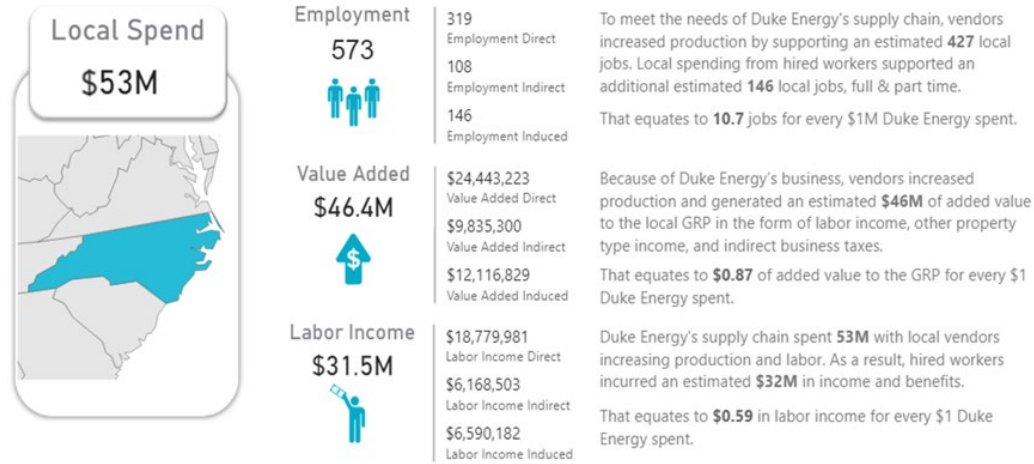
Local Spend
$53M

Employment
573

319
Employment Direct
108
Employment Indirect
146
Employment Induced

To meet the needs of Duke Energy's supply chain, vendors increased production by supporting an estimated **427** local jobs. Local spending from hired workers supported an additional estimated **146** local jobs, full & part time.

That equates to **10.7** jobs for every $1M Duke Energy spent.

Value Added
$46.4M

$24,443,223
Value Added Direct
$9,835,300
Value Added Indirect
$12,116,829
Value Added Induced

Because of Duke Energy's business, vendors increased production and generated an estimated **$46M** of added value to the local GRP in the form of labor income, other property type income, and indirect business taxes.

That equates to **$0.87** of added value to the GRP for every $1 Duke Energy spent.

Labor Income
$31.5M

$18,779,981
Labor Income Direct
$6,168,503
Labor Income Indirect
$6,590,182
Labor Income Induced

Duke Energy's supply chain spent **53M** with local vendors increasing production and labor. As a result, hired workers incurred an estimated **$32M** in income and benefits.

That equates to **$0.59** in labor income for every $1 Duke Energy spent.